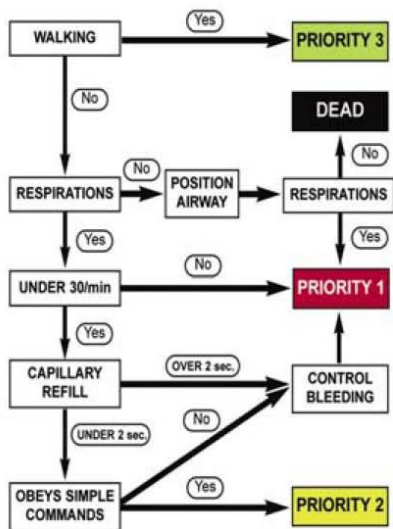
WALKING

Yes

PRIORITY 3

No

DEAD

No

RESPIRATIONS

No

POSITION AIRWAY

RESPIRATIONS

Yes

Yes

UNDER 30/min

No

PRIORITY 1

Yes

CAPILLARY REFILL

OVER 2 sec.

CONTROL BLEEDING

No

UNDER 2 sec.

OBEYS SIMPLE COMMANDS

Yes

PRIORITY 2